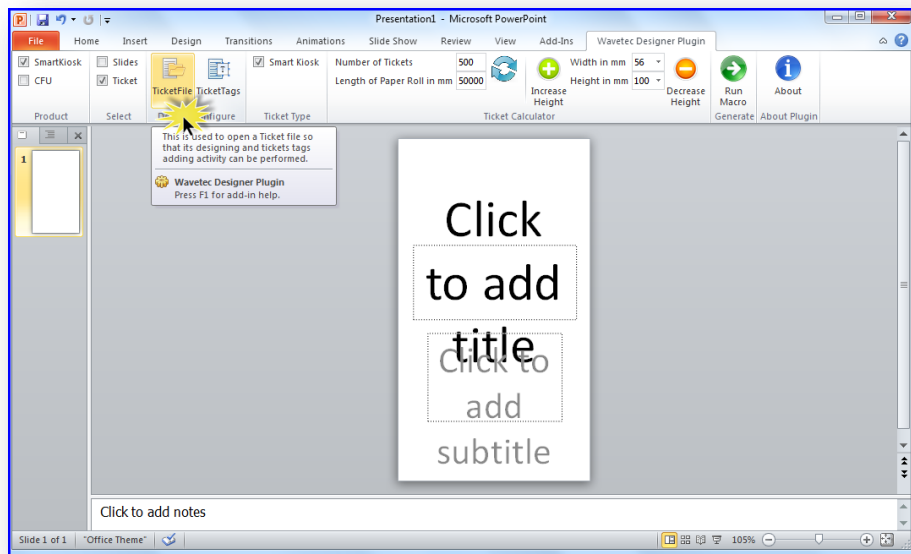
Presentation1 - Microsoft PowerPoint

File | Home | Insert | Design | Transitions | Animations | Slide Show | Review | View | Add-Ins | Wavetec Designer Plugin

SmartKiosk
CFU
Product

Slides
Ticket
Select

TicketFile | TicketTags
Configure

Smart Kiosk
Ticket Type

Number of Tickets 500
Length of Paper Roll in mm 50000
Increase Height
Width in mm 56
Height in mm 100
Decrease Height
Ticket Calculator

Run Macro
Generate

About
About Plugin

This is used to open a Ticket file so that its designing and tickets tags adding activity can be performed.

Wavetec Designer Plugin
Press F1 for add-in help.

1

Click to add title

Click to add subtitle

Click to add notes

Slide 1 of 1 | "Office Theme" | 105%